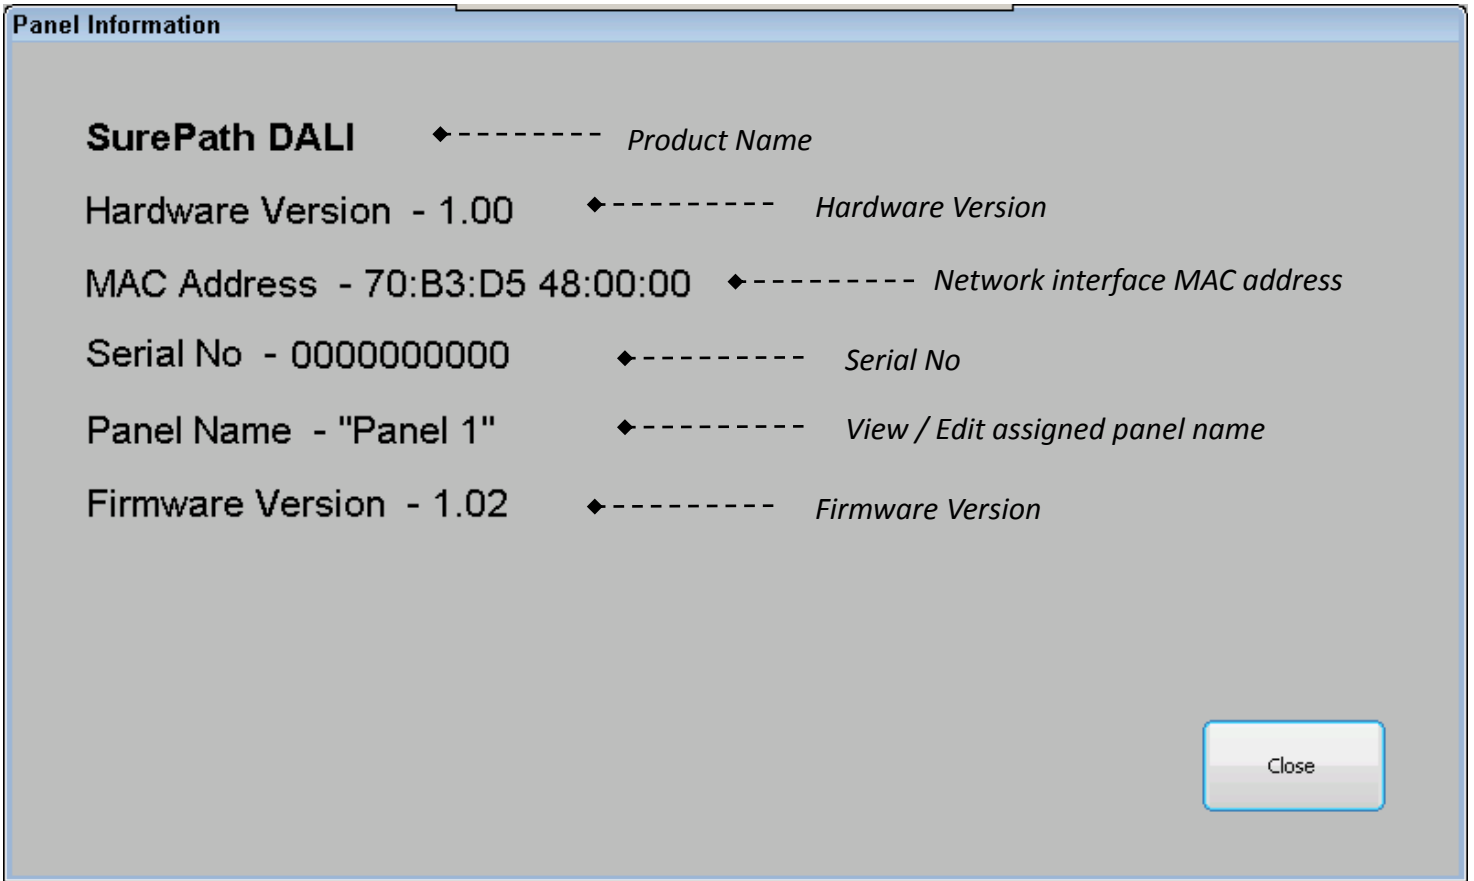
Panel Information

SurePath DALI Product Name

Hardware Version - 1.00 Hardware Version

MAC Address - 70:B3:D5 48:00:00 Network interface MAC address

Serial No - 0000000000 Serial No

Panel Name - "Panel 1" View / Edit assigned panel name

Firmware Version - 1.02 Firmware Version

Close